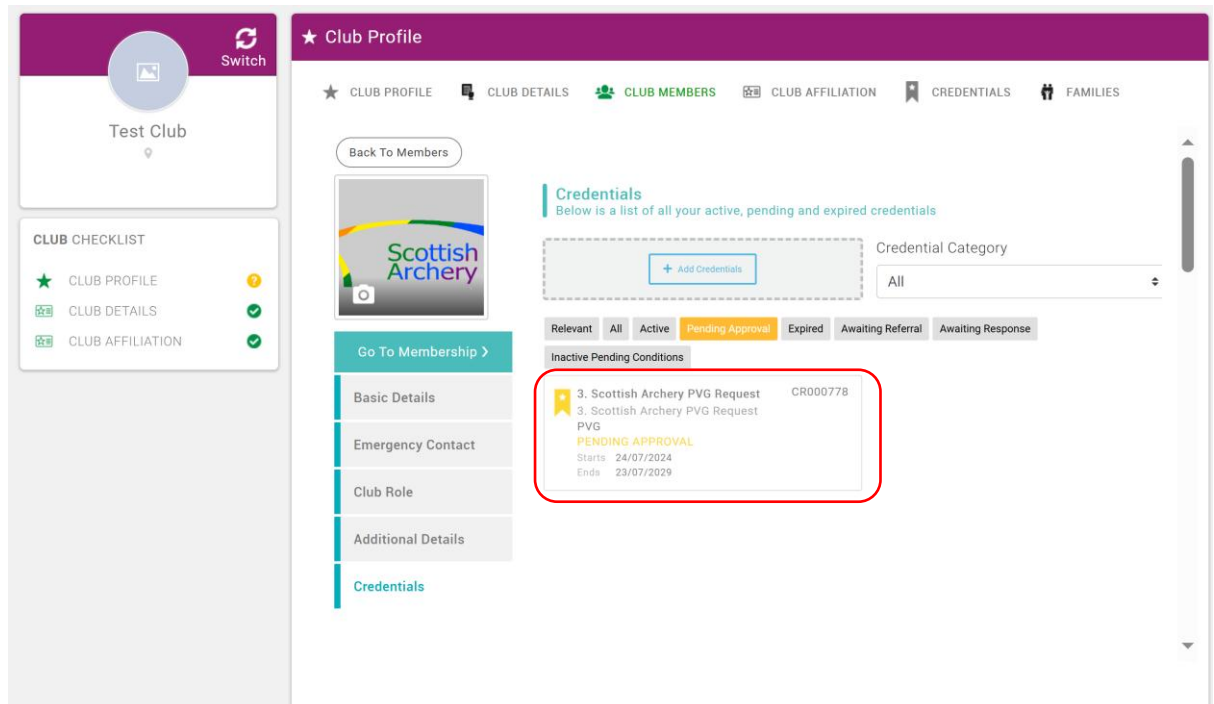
Switch

Test Club

CLUB CHECKLIST

CLUB PROFILE

CLUB DETAILS

CLUB AFFILIATION

★ Club Profile

CLUB PROFILE CLUB DETAILS CLUB MEMBERS CLUB AFFILIATION CREDENTIALS FAMILIES

Back To Members

Scottish Archery

Go To Membership ›

Basic Details

Emergency Contact

Club Role

Additional Details

Credentials

Credentials
Below is a list of all your active, pending and expired credentials

+ Add Credentials

Credential Category

All

Relevant All Active Pending Approval Expired Awaiting Referral Awaiting Response Inactive Pending Conditions

3. Scottish Archery PVG Request CR000778
3. Scottish Archery PVG Request
PVG
PENDING APPROVAL
Starts 24/07/2024
Ends 23/07/2029